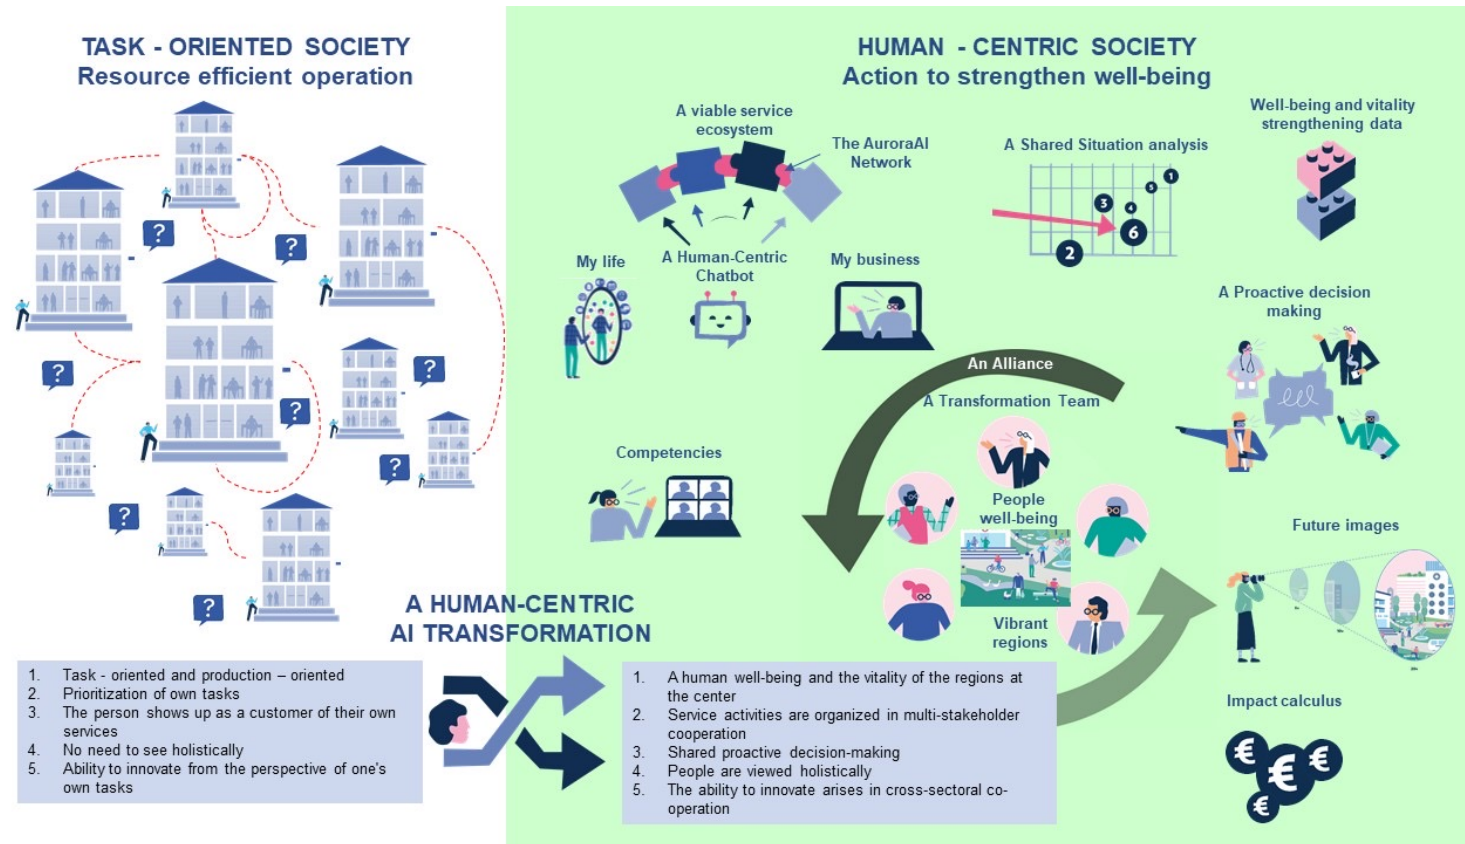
TASK - ORIENTED SOCIETY
Resource efficient operation

HUMAN - CENTRIC SOCIETY
Action to strengthen well-being

A viable service ecosystem

The AuroraAI Network

A Shared Situation analysis

Well-being and vitality strengthening data

My life

A Human-Centric Chatbot

My business

A Proactive decision making

An Alliance

A Transformation Team

Competencies

People well-being

Vibrant regions

Future images

Impact calculus

A HUMAN-CENTRIC AI TRANSFORMATION

1. Task - oriented and production – oriented
2. Prioritization of own tasks
3. The person shows up as a customer of their own services
4. No need to see holistically
5. Ability to innovate from the perspective of one's own tasks

1. A human well-being and the vitality of the regions at the center
2. Service activities are organized in multi-stakeholder cooperation
3. Shared proactive decision-making
4. People are viewed holistically
5. The ability to innovate arises in cross-sectoral co-operation